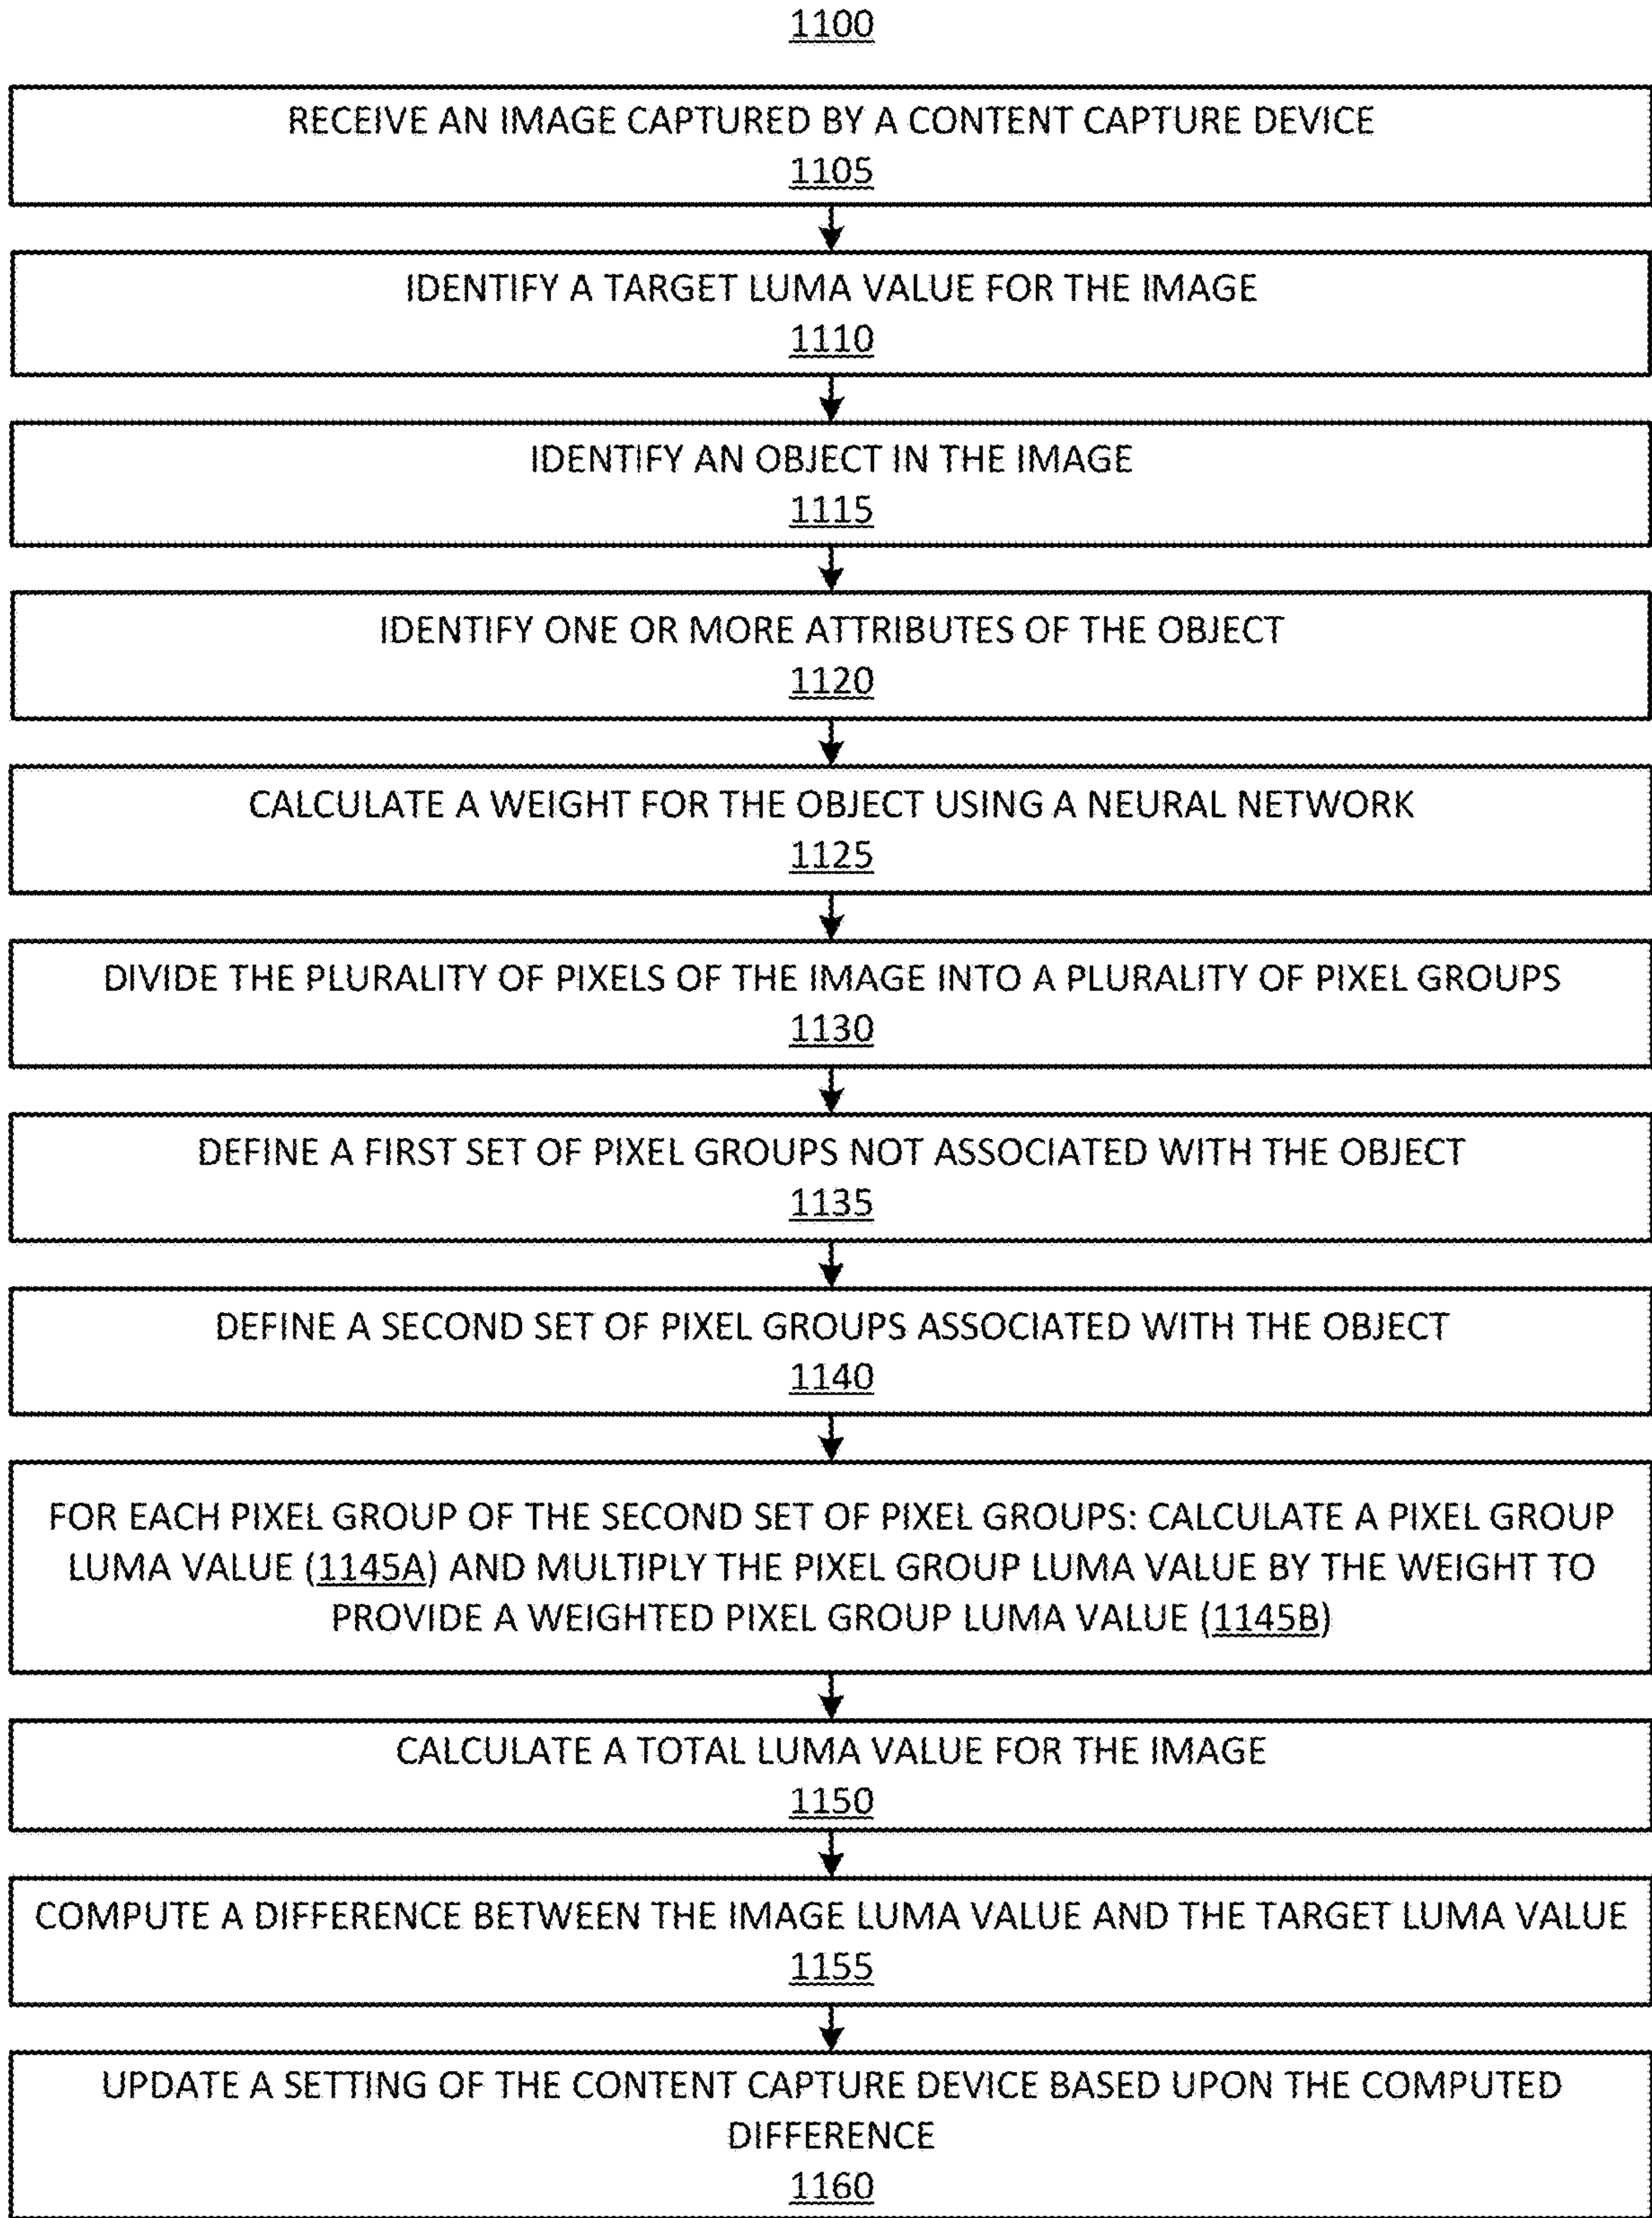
1100

RECEIVE AN IMAGE CAPTURED BY A CONTENT CAPTURE DEVICE
1105

IDENTIFY A TARGET LUMA VALUE FOR THE IMAGE
1110

IDENTIFY AN OBJECT IN THE IMAGE
1115

IDENTIFY ONE OR MORE ATTRIBUTES OF THE OBJECT
1120

CALCULATE A WEIGHT FOR THE OBJECT USING A NEURAL NETWORK
1125

DIVIDE THE PLURALITY OF PIXELS OF THE IMAGE INTO A PLURALITY OF PIXEL GROUPS
1130

DEFINE A FIRST SET OF PIXEL GROUPS NOT ASSOCIATED WITH THE OBJECT
1135

DEFINE A SECOND SET OF PIXEL GROUPS ASSOCIATED WITH THE OBJECT
1140

FOR EACH PIXEL GROUP OF THE SECOND SET OF PIXEL GROUPS: CALCULATE A PIXEL GROUP LUMA VALUE (1145A) AND MULTIPLY THE PIXEL GROUP LUMA VALUE BY THE WEIGHT TO PROVIDE A WEIGHTED PIXEL GROUP LUMA VALUE (1145B)

CALCULATE A TOTAL LUMA VALUE FOR THE IMAGE
1150

COMPUTE A DIFFERENCE BETWEEN THE IMAGE LUMA VALUE AND THE TARGET LUMA VALUE
1155

UPDATE A SETTING OF THE CONTENT CAPTURE DEVICE BASED UPON THE COMPUTED DIFFERENCE
1160